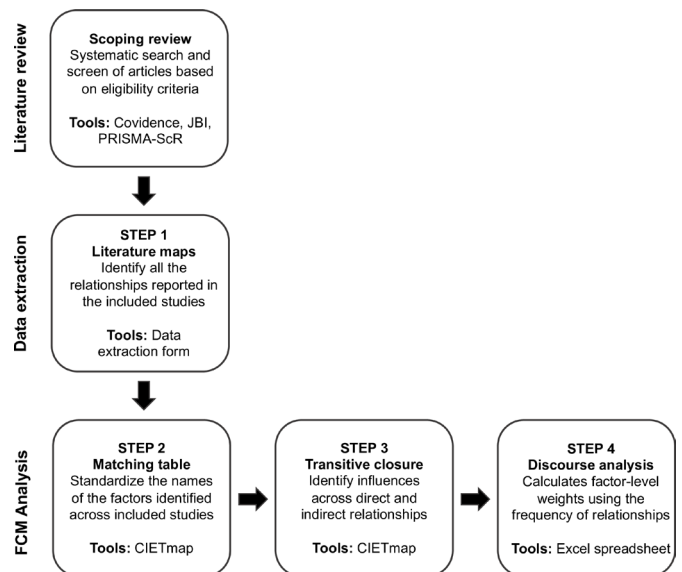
Literature review

Scoping review
Systematic search and screen of articles based on eligibility criteria

Tools: Covidence, JBI, PRISMA-ScR

Data extraction

STEP 1
Literature maps
Identify all the relationships reported in the included studies

Tools: Data extraction form

FCM Analysis

STEP 2
Matching table
Standardize the names of the factors identified across included studies

Tools: CIETmap

STEP 3
Transitive closure
Identify influences across direct and indirect relationships

Tools: CIETmap

STEP 4
Discourse analysis
Calculates factor-level weights using the frequency of relationships

Tools: Excel spreadsheet